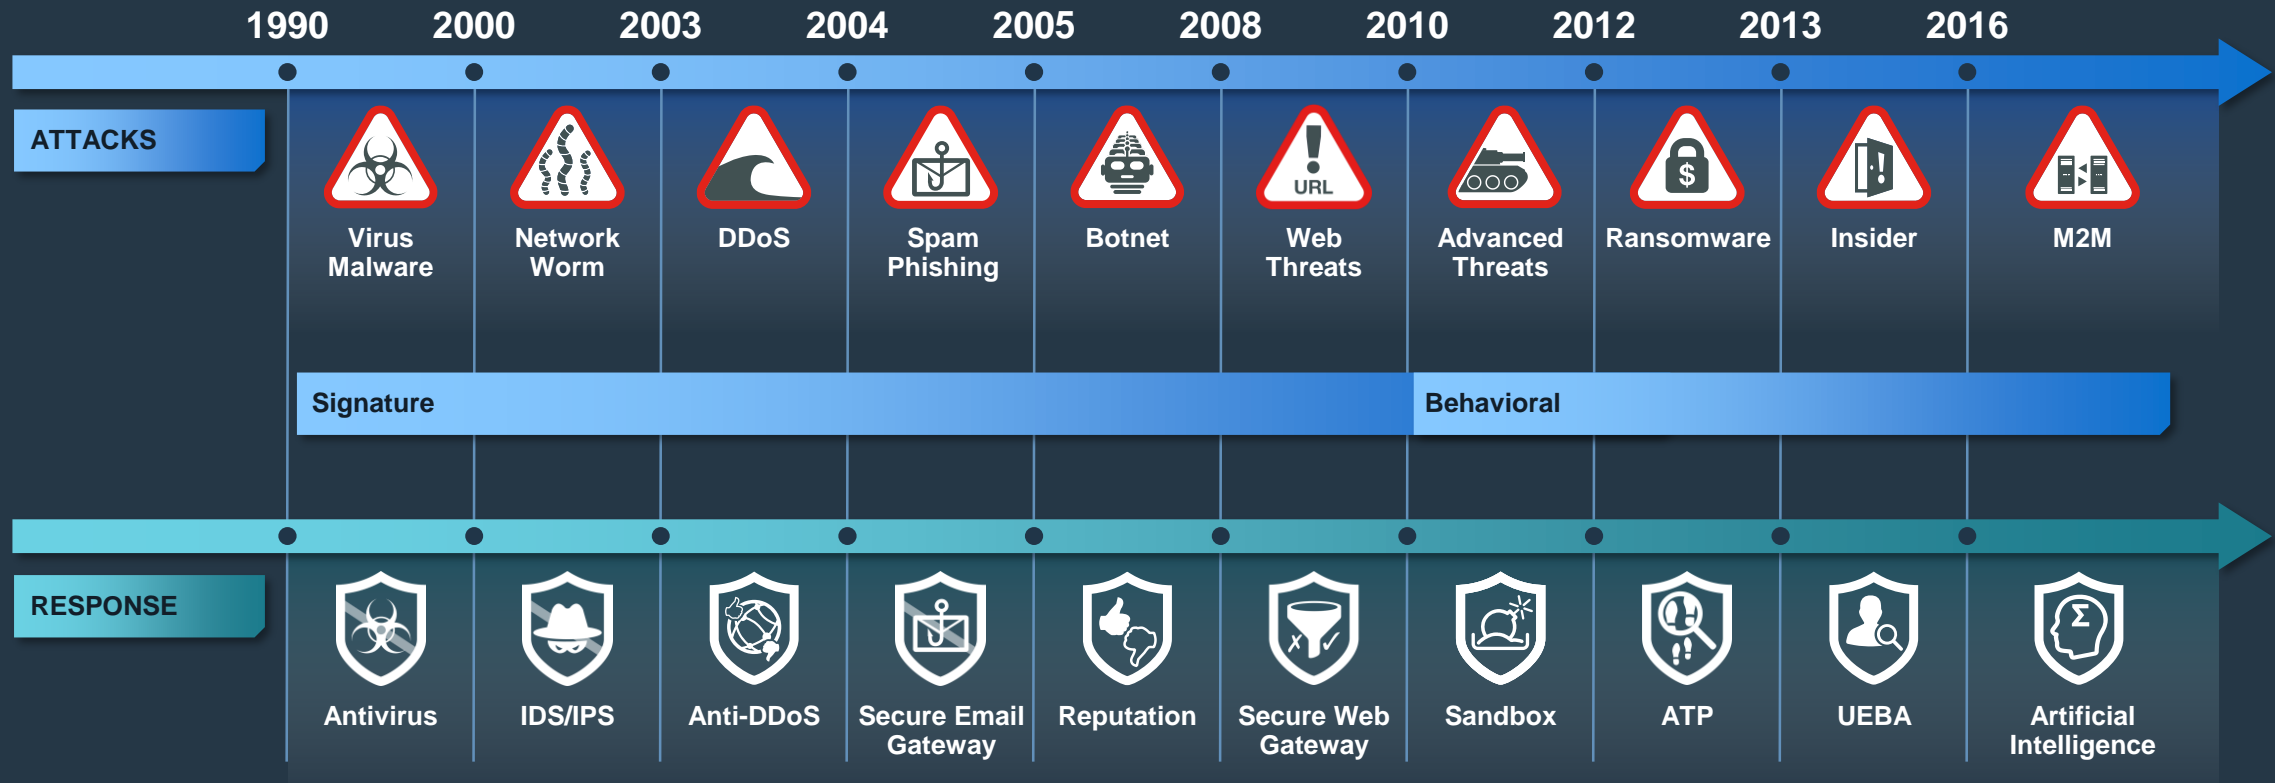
1990 2000 2003 2004 2005 2008 2010 2012 2013 2016

ATTACKS

Virus Malware

Network Worm

DDoS

Spam Phishing

Botnet

URL

Web Threats

Advanced Threats

$

Ransomware

Insider

M2M

Signature

Behavioral

RESPONSE

Antivirus

IDS/IPS

Anti-DDoS

Secure Email Gateway

Reputation

Secure Web Gateway

Sandbox

ATP

UEBA

Artificial Intelligence